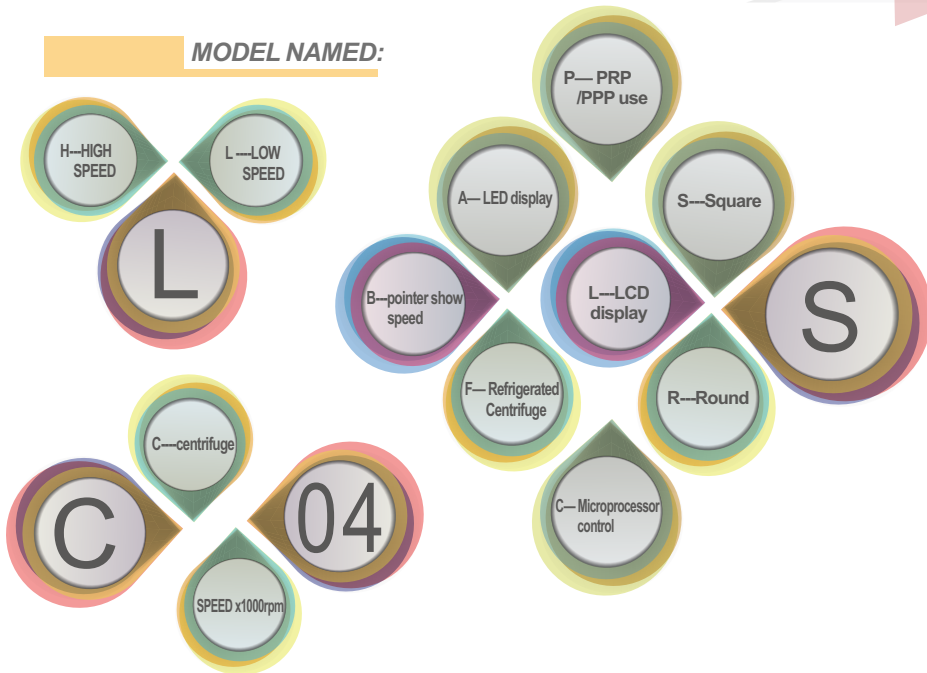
MODEL NAMED:

H---HIGH SPEED

L ---LOW SPEED

L

P— PRP /PPP use

A— LED display

S---Square

B---pointer show speed

L---LCD display

S

F— Refrigerated Centrifuge

R---Round

C— Microprocessor control

C---centrifuge

C

04

SPEED x1000rpm